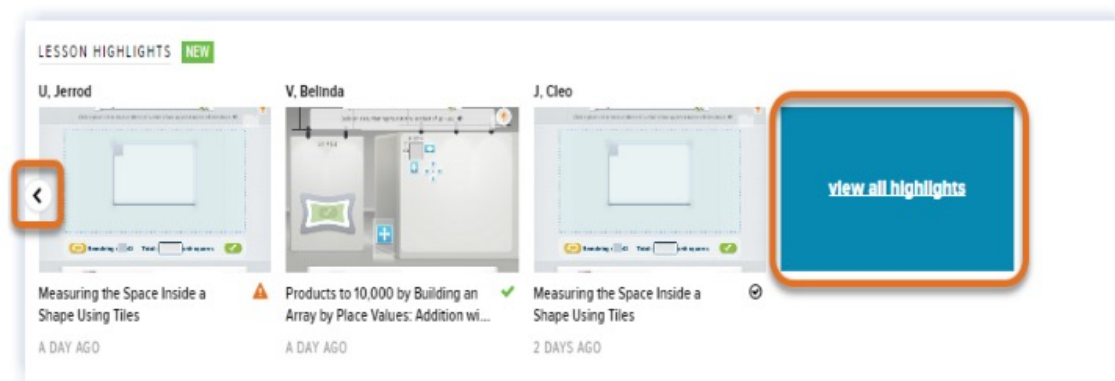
LESSON HIGHLIGHTS NEW

U, Jerrod

Measuring the Space Inside a Shape Using Tiles

A DAY AGO

V, Belinda

Products to 10,000 by Building an Array by Place Values: Addition wi...

A DAY AGO

J, Cleo

Measuring the Space Inside a Shape Using Tiles

2 DAYS AGO

view all highlights